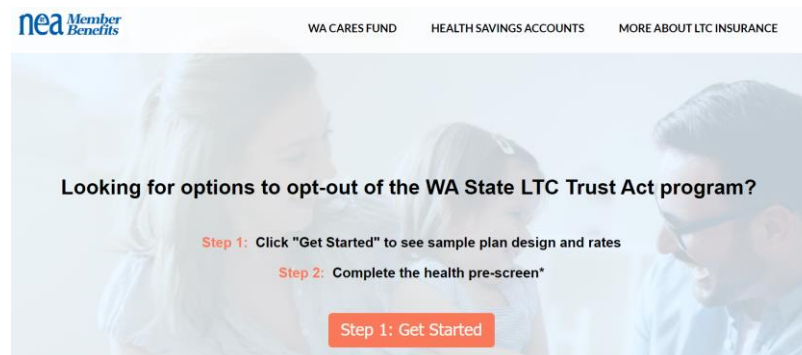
nea Member Benefits

WA CARES FUND

HEALTH SAVINGS ACCOUNTS

MORE ABOUT LTC INSURANCE

Looking for options to opt-out of the WA State LTC Trust Act program?

Step 1: Click "Get Started" to see sample plan design and rates

Step 2: Complete the health pre-screen*

Step 1: Get Started